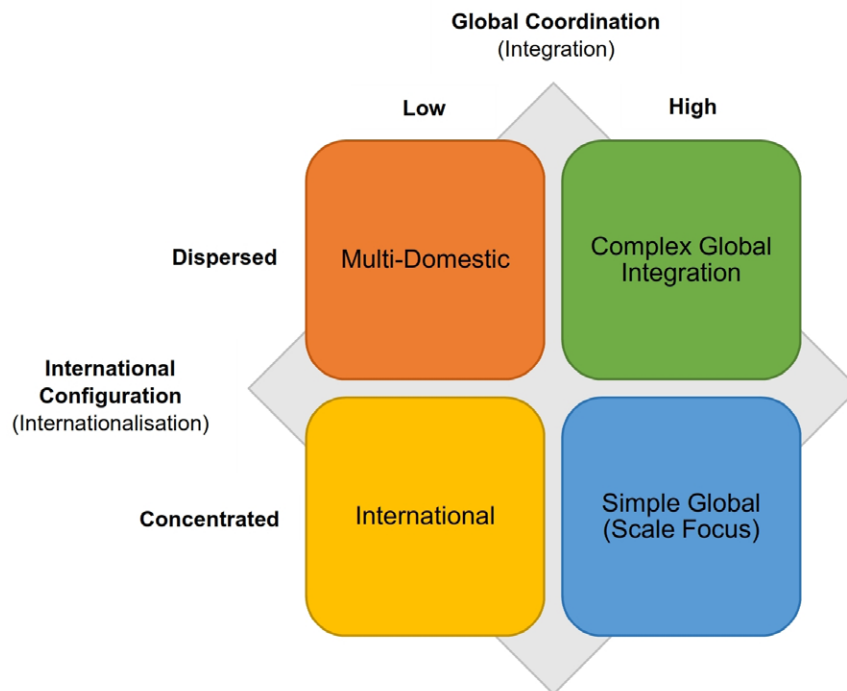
Global Coordination
(Integration)

Low

High

Dispersed

Multi-Domestic

Complex Global Integration

International Configuration
(Internationalisation)

Concentrated

International

Simple Global
(Scale Focus)